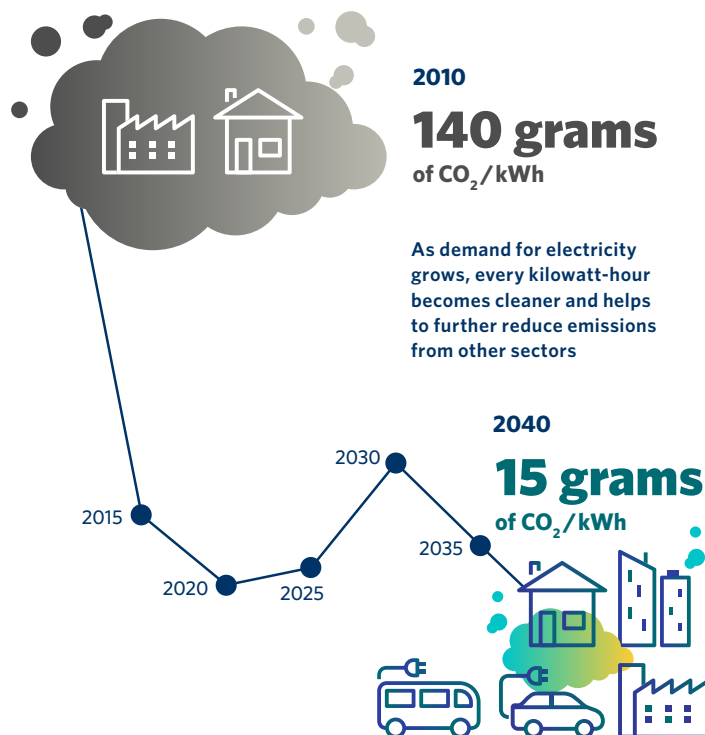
2010

140 grams

of $CO_2$/kWh

As demand for electricity grows, every kilowatt-hour becomes cleaner and helps to further reduce emissions from other sectors

2040

15 grams

of $CO_2$/kWh

2030

2015

2035

2020

2025